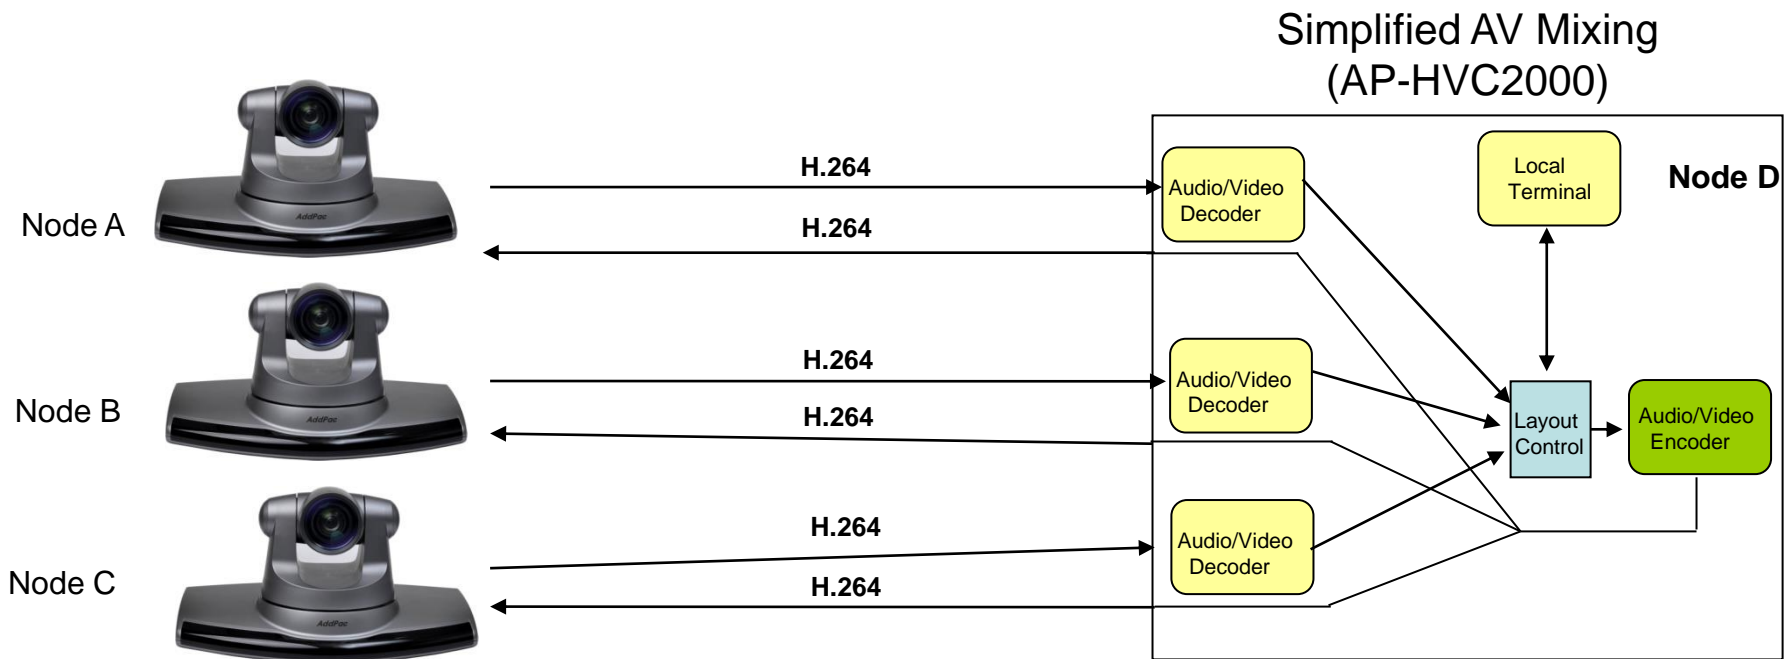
Simplified AV Mixing
(AP-HVC2000)

Node A

Node B

Node C

H.264

H.264

H.264

H.264

H.264

H.264

Node D

Audio/Video Decoder

Local Terminal

Audio/Video Decoder

Layout Control

Audio/Video Encoder

Audio/Video Decoder

AddPac

AddPac

AddPac